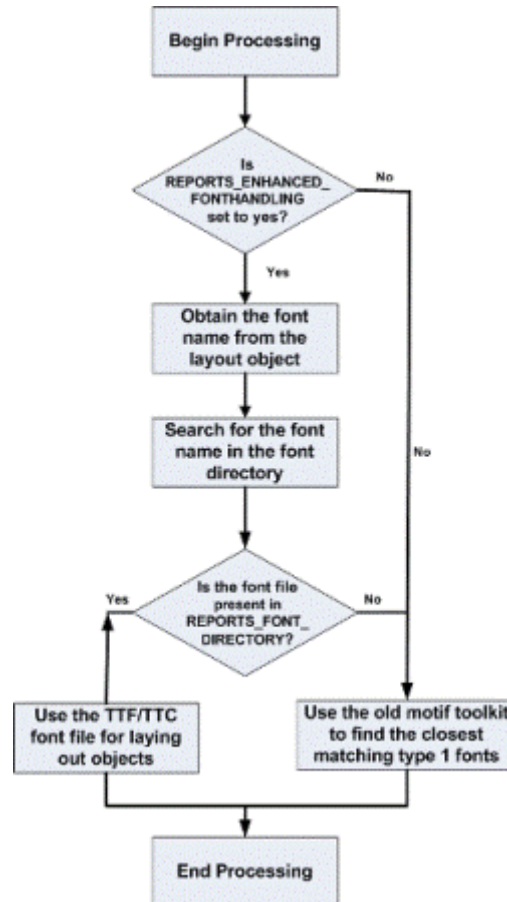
Begin Processing

Is REPORTS_ENHANCED_ FONTHANDLING set to yes?

No

Yes

Obtain the font name from the layout object

Search for the font name in the font directory

No

Yes

Is the font file present in REPORTS_FONT_ DIRECTORY?

No

Use the TTF/TTC font file for laying out objects

Use the old motif toolkit to find the closest matching type 1 fonts

End Processing